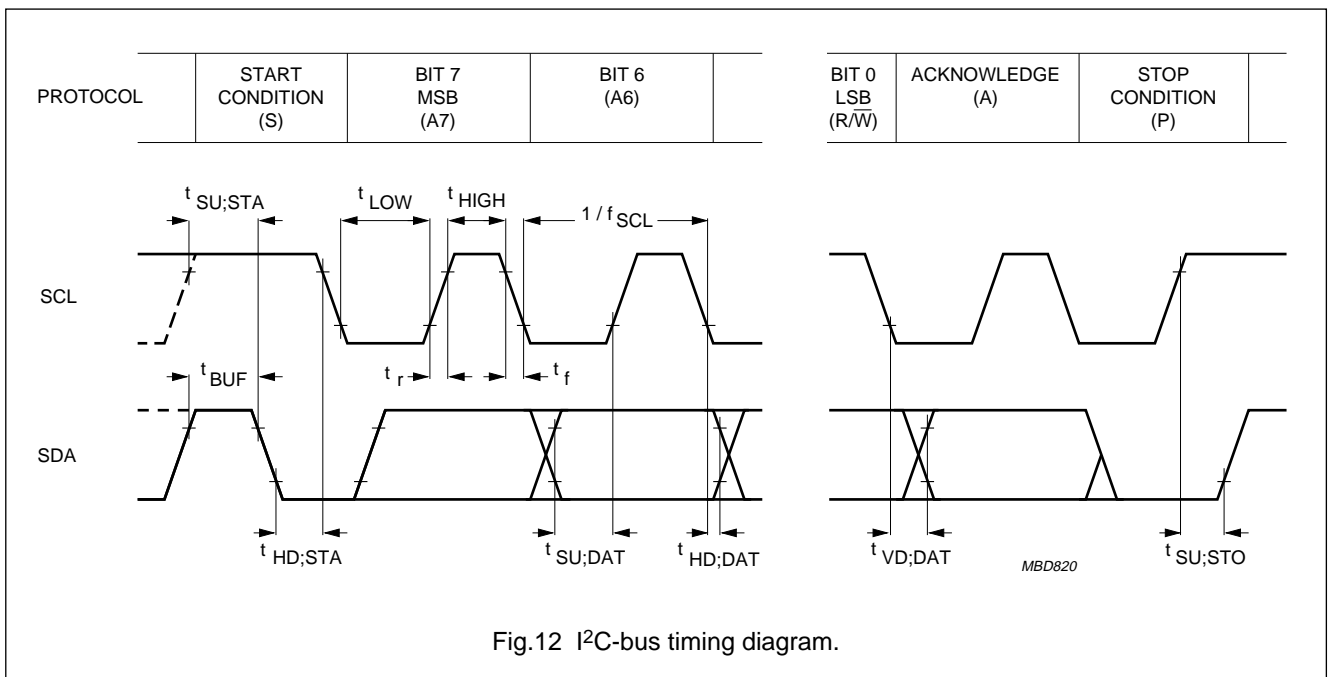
| PROTOCOL | START CONDITION (S) | BIT 7 MSB (A7) | BIT 6 (A6) | | BIT 0 LSB (R/$\overline{W}$) | ACKNOWLEDGE (A) | STOP CONDITION (P) | |
|---|---|---|---|---|---|---|---|---|

$t_{SU;STA}$ $t_{LOW}$ $t_{HIGH}$ $1 / f_{SCL}$

SCL

$t_{BUF}$ $t_r$ $t_f$

SDA

$t_{HD;STA}$ $t_{SU;DAT}$ $t_{HD;DAT}$ $t_{VD;DAT}$ MBD820 $t_{SU;STO}$

Fig.12 I$^2$C-bus timing diagram.